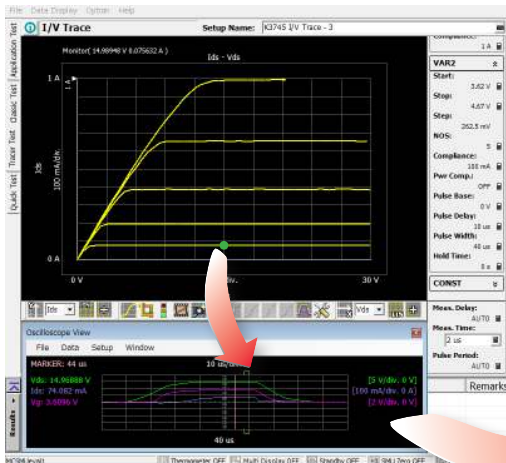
File Data Display Option Help

I/V Trace

Setup Name: K3745 I/V Trace - 3

Application Test

Classic Test

Tracer Test

Quick Test

Monitor( 14.99948 V 0.075632 A )

Ids - Vds

1 A

Ids

100 mA/div.

0 A

0 V

div.

30 V

Ids

Vds

Compliance:

1 A

VAR2

Start:

3.62 V

Stop:

4.67 V

Step:

262.5 mV

NOS:

5

Compliance:

100 mA

Pwr Comp.:

OFF

Pulse Base:

0 V

Pulse Delay:

10 us

Pulse Width:

40 us

Hold Time:

0 s

CONST

Meas. Delay:

AUTO

Meas. Time:

2 us

Pulse Period:

AUTO

Remarks

Oscilloscope View

File Data Setup Window

MARKER: 44 us

10 us/div.

Vds: 14.99888 V

Ids: 74.062 mA

Vg: 3.6096 V

[5 V/div. 0 V]

[100 mA/div. 0 A]

[2 V/div. 0 V]

40 us

Results

Thermometer OFF

Multi Display OFF

Standby OFF

SMU Zero OFF